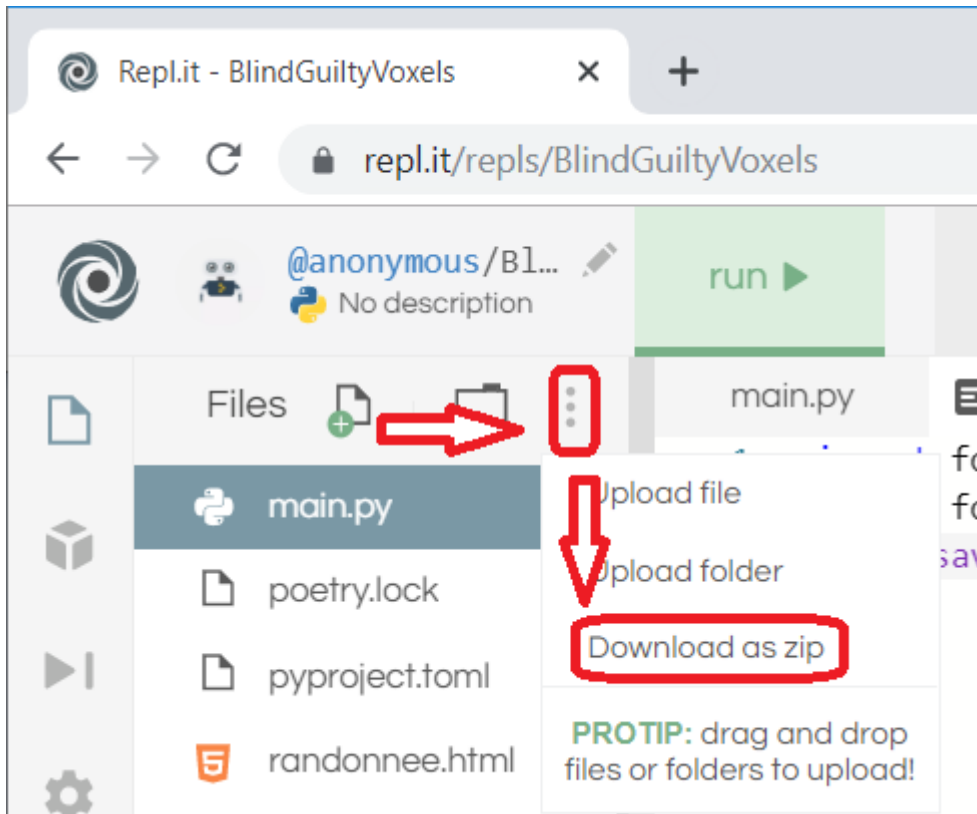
Repl.it - BlindGuiltyVoxels ×
+
repl.it/repls/BlindGuiltyVoxels

@anonymous/Bl...
No description
run ▶

Files
main.py
poetry.lock
pyproject.toml
randonnee.html

main.py
fo
fo
sav

Upload file
Upload folder
Download as zip
PROTIP: drag and drop files or folders to upload!